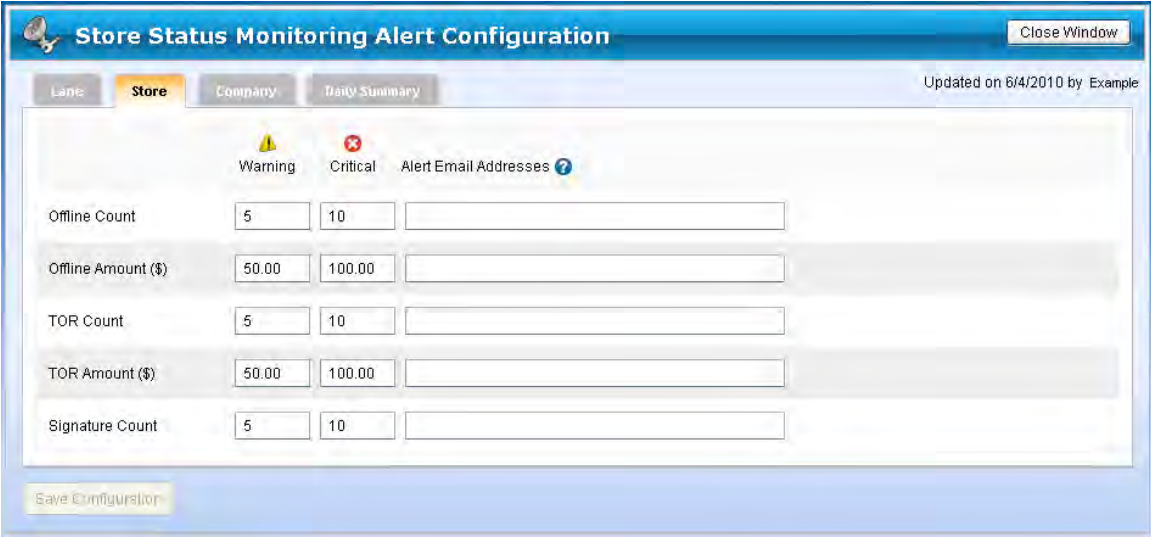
Store Status Monitoring Alert Configuration

Close Window

Lane Store Company Daily Summary

Updated on 6/4/2010 by Example

| | Warning | Critical | Alert Email Addresses |
|---|---|---|---|
| Offline Count | 5 | 10 | |
| Offline Amount ($) | 50.00 | 100.00 | |
| TOR Count | 5 | 10 | |
| TOR Amount ($) | 50.00 | 100.00 | |
| Signature Count | 5 | 10 | |

Save Configuration